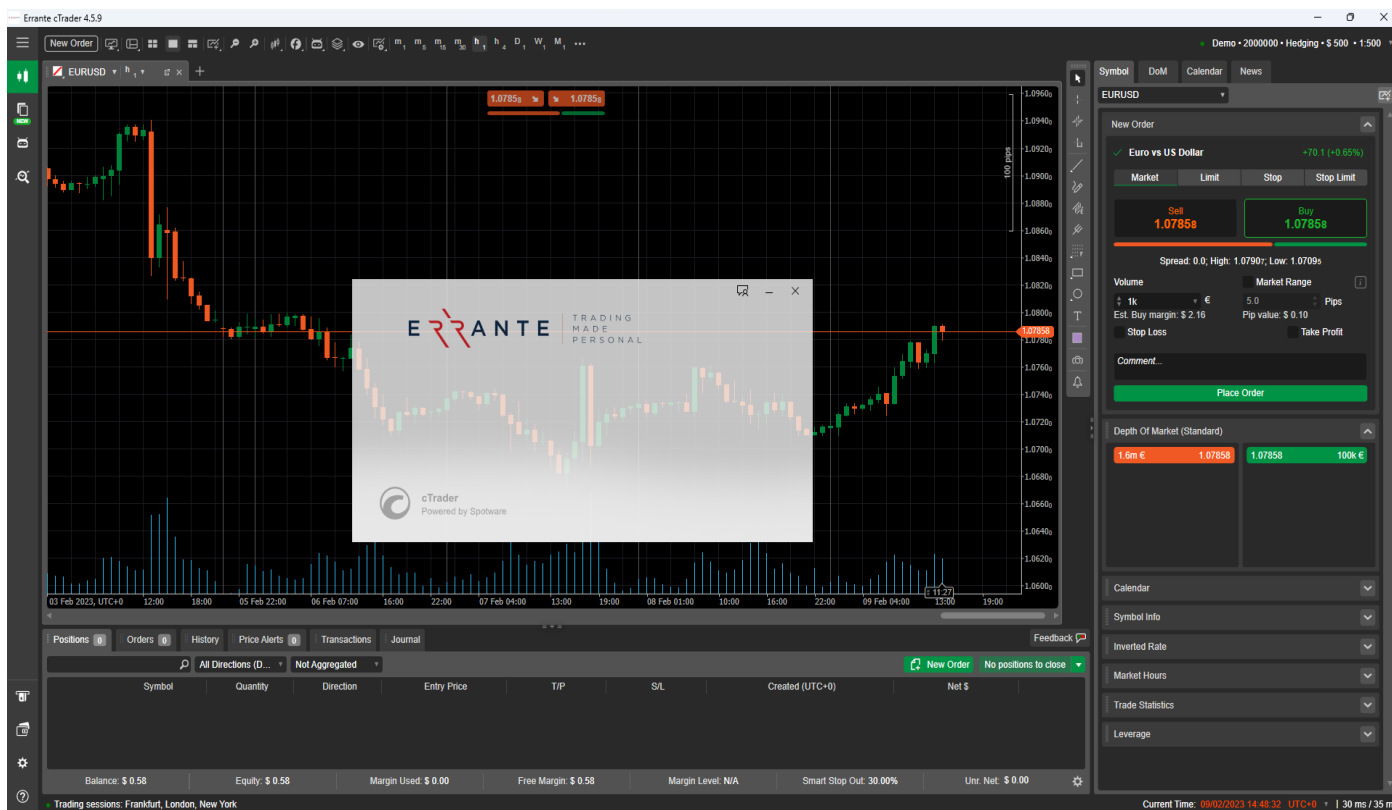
Errante cTrader 4.5.9

New Order

m1 m5 m15 m30 h1 h4 D1 W1 M1 ...

Demo • 2000000 • Hedging • $ 500 • 1:500

EURUSD h1

1.07858 1.07858

100 pips

1.09600
1.09400
1.09200
1.09000
1.08800
1.08600
1.08400
1.08200
1.08000
1.07858
1.07600
1.07400
1.07200
1.07000
1.06800
1.06600
1.06400
1.06200
1.06000

03 Feb 2023, UTC+0 12:00 18:00 05 Feb 22:00 06 Feb 07:00 16:00 22:00 07 Feb 04:00 13:00 19:00 08 Feb 01:00 10:00 16:00 22:00 09 Feb 04:00 13:00 19:00

11:27

ERRANTE TRADING MADE PERSONAL

cTrader
Powered by Spotware

Symbol DoM Calendar News

EURUSD

New Order

Euro vs US Dollar +70.1 (+0.65%)

Market Limit Stop Stop Limit

Sell 1.07858 Buy 1.07858

Spread: 0.0; High: 1.07907; Low: 1.07095

Volume Market Range

1k € 5.0 Pips

Est. Buy margin: $ 2.16 Pip value: $ 0.10

Stop Loss Take Profit

Comment...

Place Order

Depth Of Market (Standard)

| 1.6m € | 1.07858 | 1.07858 | 100k € |
|---|---|---|---|

Calendar
Symbol Info
Inverted Rate
Market Hours
Trade Statistics
Leverage

Positions 0 Orders 0 History Price Alerts 0 Transactions Journal Feedback

All Directions (D... Not Aggregated New Order No positions to close

| Symbol | Quantity | Direction | Entry Price | T/P | S/L | Created (UTC+0) | Net $ |
|---|---|---|---|---|---|---|---|

Balance: $ 0.58 Equity: $ 0.58 Margin Used: $ 0.00 Free Margin: $ 0.58 Margin Level: N/A Smart Stop Out: 30.00% Unr. Net: $ 0.00

Trading sessions: Frankfurt, London, New York

Current Time: 09/02/2023 14:48:32 UTC+0 | 30 ms / 35 m